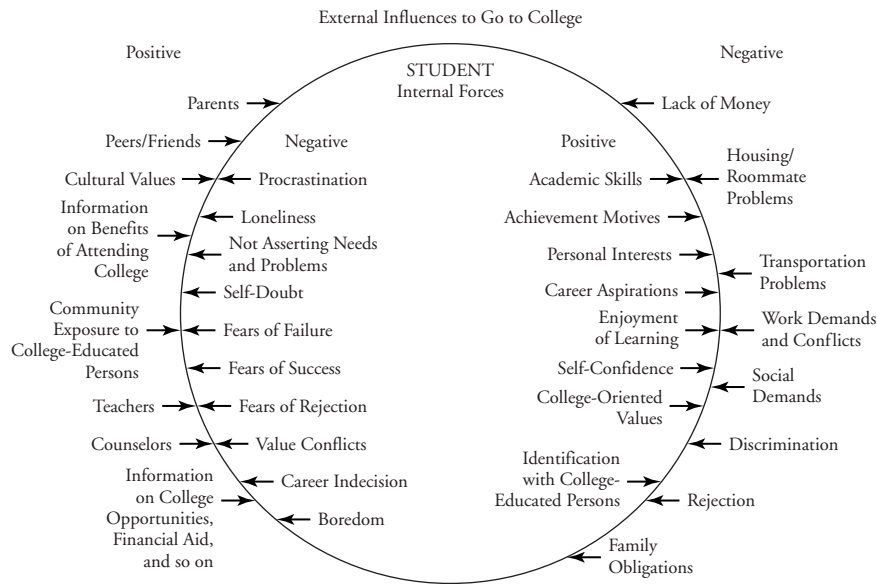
External Influences to Go to College

Positive

Negative

STUDENT
Internal Forces

Parents

Lack of Money

Peers/Friends

Negative

Positive

Housing/ Roommate Problems

Cultural Values

Procrastination

Academic Skills

Information on Benefits of Attending College

Loneliness

Achievement Motives

Not Asserting Needs and Problems

Personal Interests

Transportation Problems

Self-Doubt

Career Aspirations

Community Exposure to College-Educated Persons

Fears of Failure

Enjoyment of Learning

Work Demands and Conflicts

Fears of Success

Self-Confidence

Social Demands

Teachers

Fears of Rejection

College-Oriented Values

Counselors

Value Conflicts

Discrimination

Information on College Opportunities, Financial Aid, and so on

Career Indecision

Identification with College-Educated Persons

Rejection

Boredom

Family Obligations